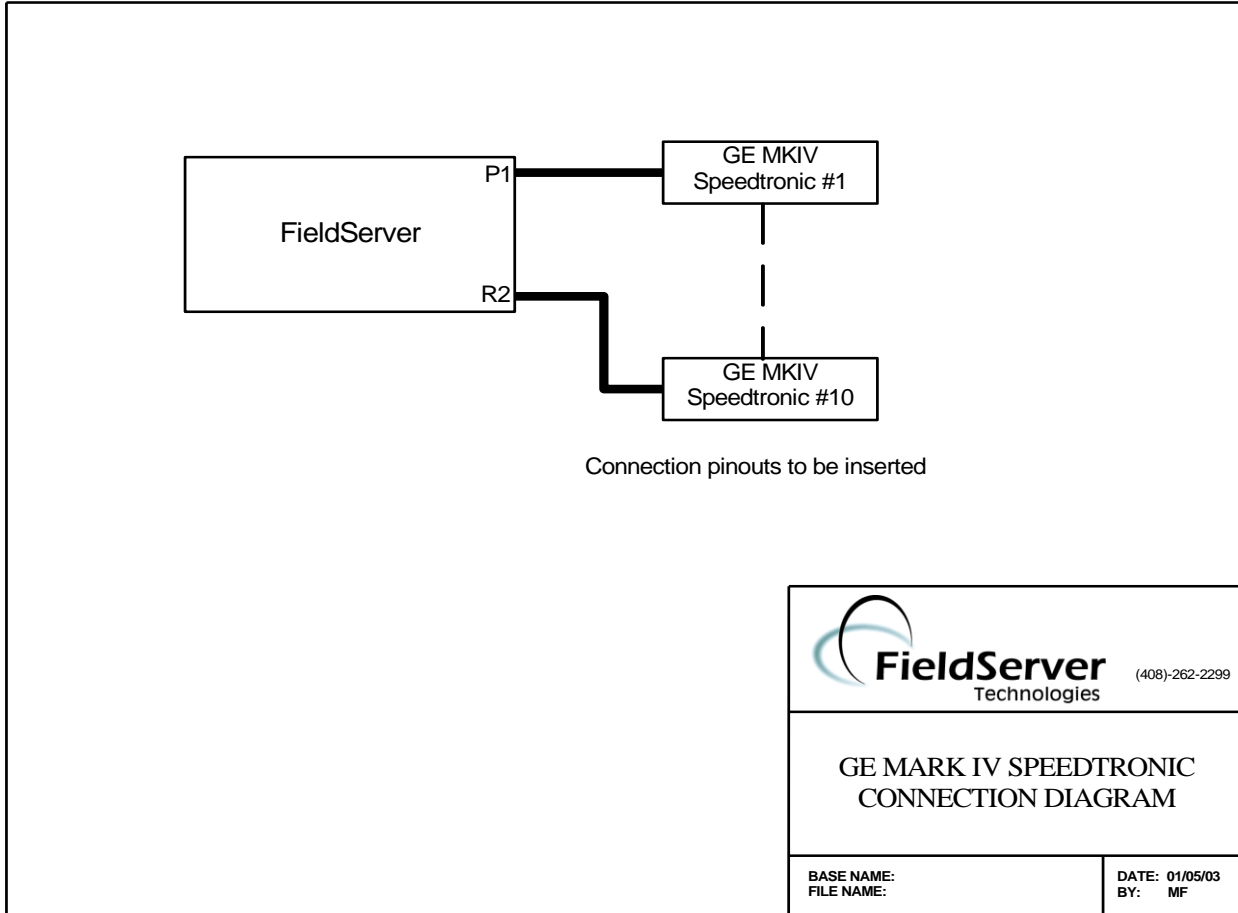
FieldServer

P1

R2

GE MKIV
Speedtronic #1

GE MKIV
Speedtronic #10

Connection pinouts to be inserted

FieldServer
Technologies

(408)-262-2299

GE MARK IV SPEEDTRONIC
CONNECTION DIAGRAM

BASE NAME:
FILE NAME:

DATE: 01/05/03
BY: MF